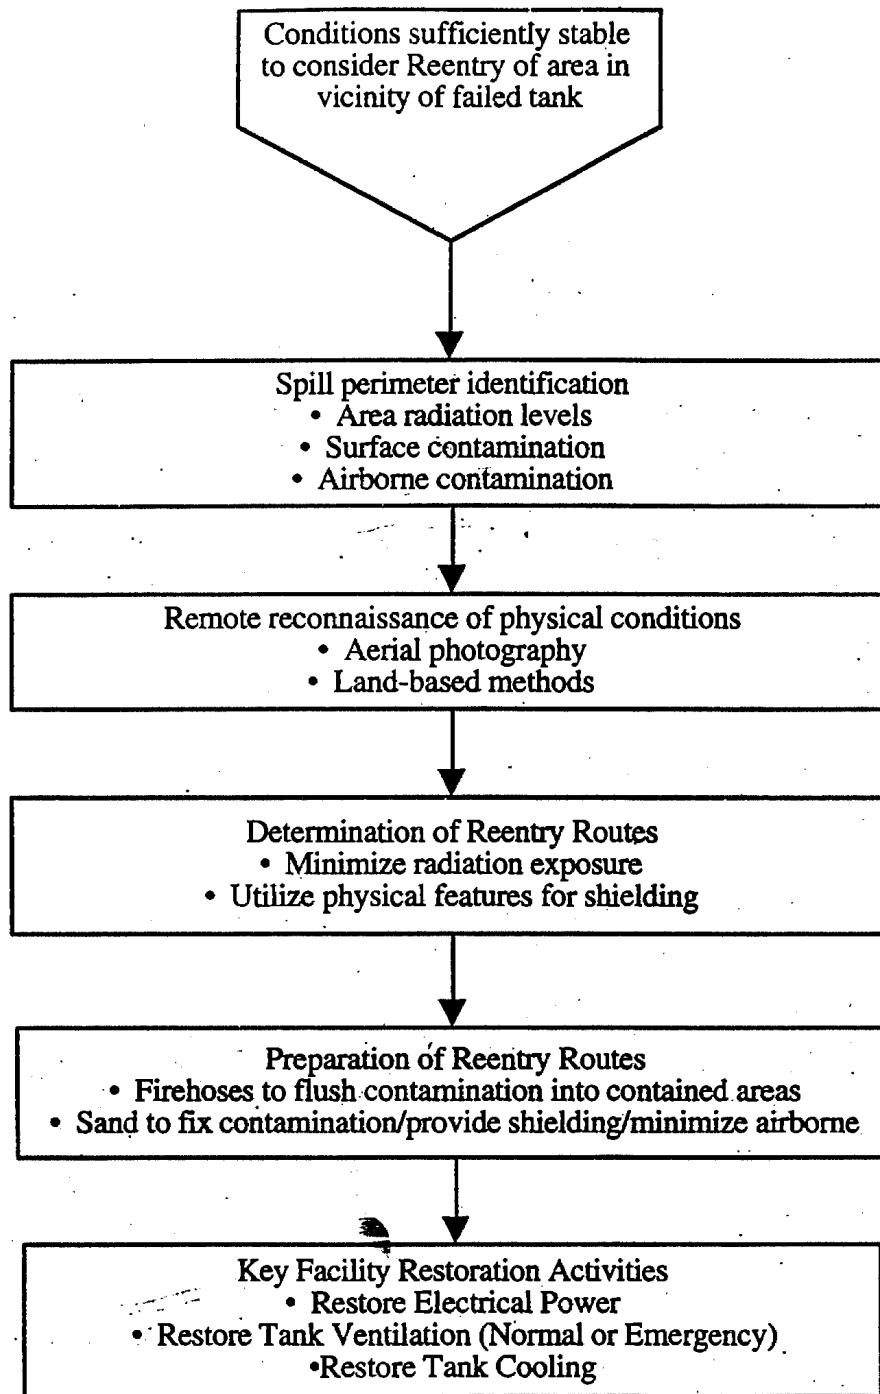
Conditions sufficiently stable to consider Reentry of area in vicinity of failed tank

Spill perimeter identification
• Area radiation levels
• Surface contamination
• Airborne contamination

Remote reconnaissance of physical conditions
• Aerial photography
• Land-based methods

Determination of Reentry Routes
• Minimize radiation exposure
• Utilize physical features for shielding

Preparation of Reentry Routes
• Firehoses to flush contamination into contained areas
• Sand to fix contamination/provide shielding/minimize airborne

Key Facility Restoration Activities
• Restore Electrical Power
• Restore Tank Ventilation (Normal or Emergency)
•Restore Tank Cooling